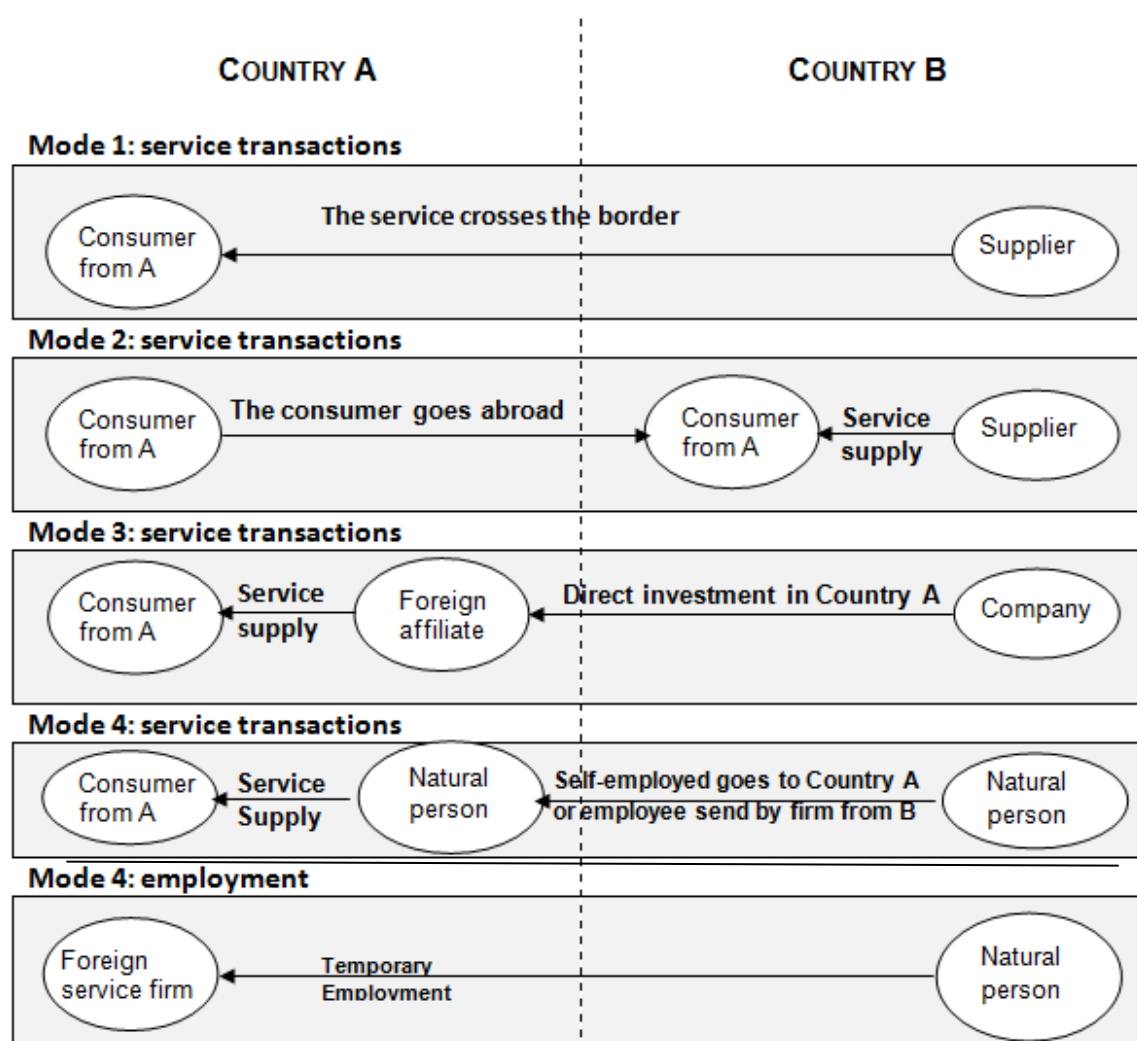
COUNTRY A

COUNTRY B

Mode 1: service transactions

Consumer from A

The service crosses the border

Supplier

Mode 2: service transactions

Consumer from A

The consumer goes abroad

Consumer from A

Service supply

Supplier

Mode 3: service transactions

Consumer from A

Service supply

Foreign affiliate

Direct investment in Country A

Company

Mode 4: service transactions

Consumer from A

Service Supply

Natural person

Self-employed goes to Country A or employee send by firm from B

Natural person

Mode 4: employment

Foreign service firm

Temporary Employment

Natural person